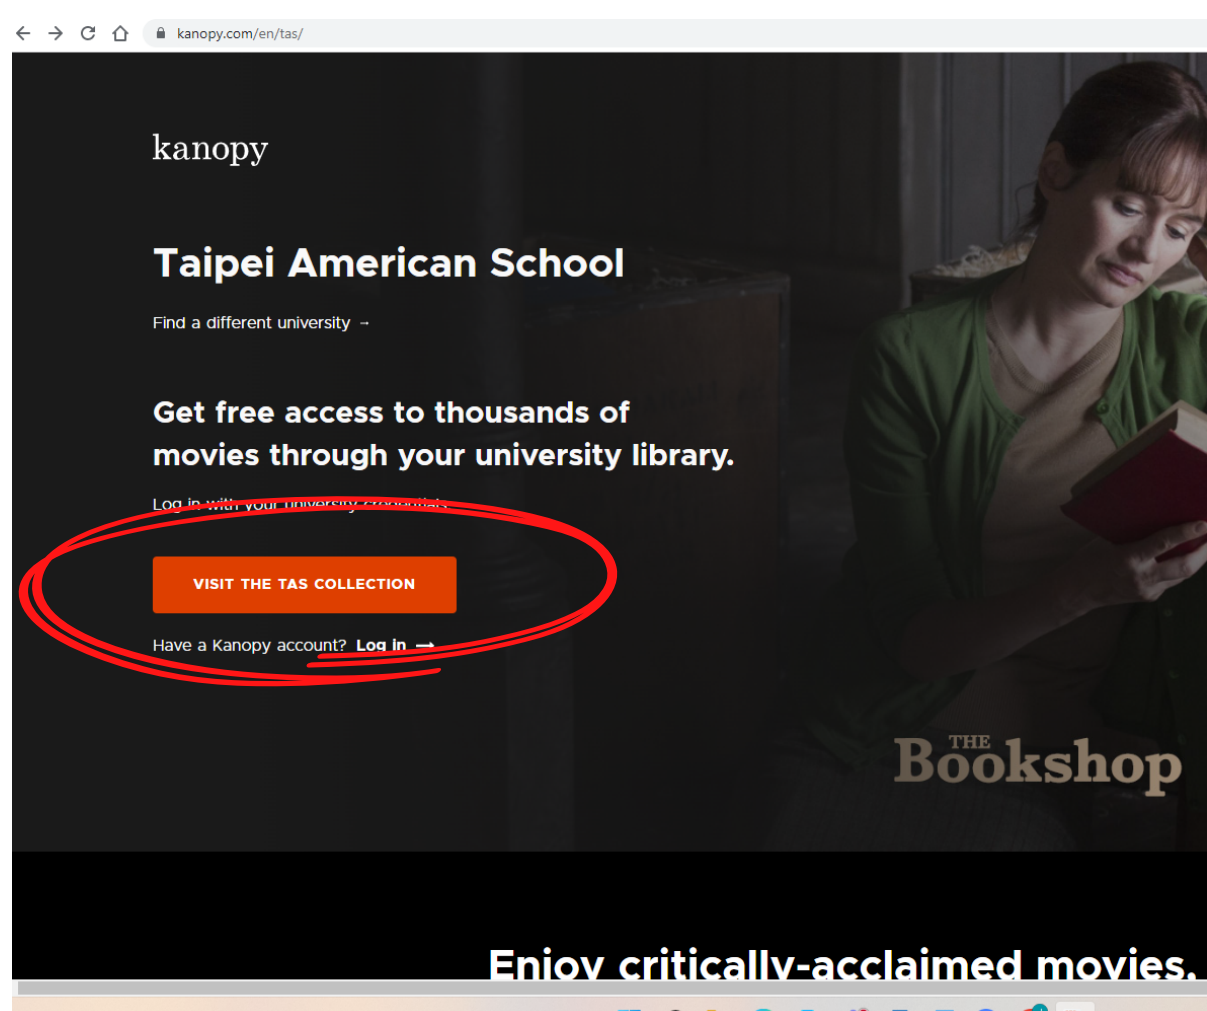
kanopy.com/en/tas/

kanopy

Taipei American School

Find a different university →

Get free access to thousands of movies through your university library.

Log in with your university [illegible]

VISIT THE TAS COLLECTION

Have a Kanopy account? Log in →

THE Bookshop

Enjoy critically-acclaimed movies.